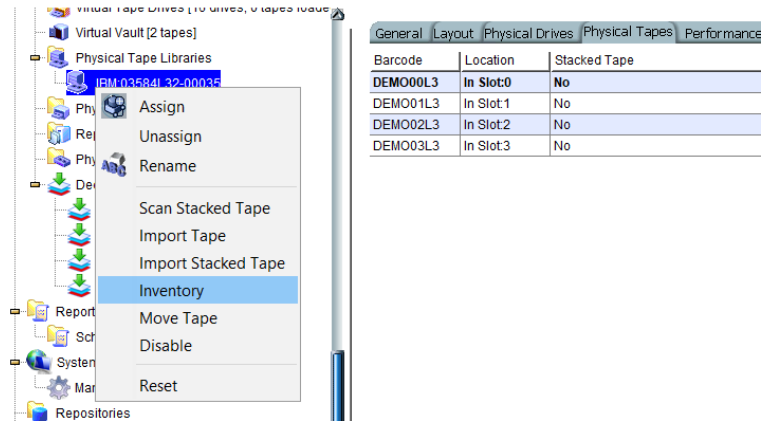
Virtual Tape Drives [16 drives, 0 tapes loade
Virtual Vault [2 tapes]
Physical Tape Libraries
IBM:03584L32-00035
Phy
Rep
Phy
Dec
Report
Sch
System
Man
Repositories

Assign
Unassign
Rename
Scan Stacked Tape
Import Tape
Import Stacked Tape
Inventory
Move Tape
Disable
Reset

General | Layout | Physical Drives | Physical Tapes | Performance

| Barcode | Location | Stacked Tape |
|---|---|---|
| DEMO00L3 | In Slot:0 | No |
| DEMO01L3 | In Slot:1 | No |
| DEMO02L3 | In Slot:2 | No |
| DEMO03L3 | In Slot:3 | No |